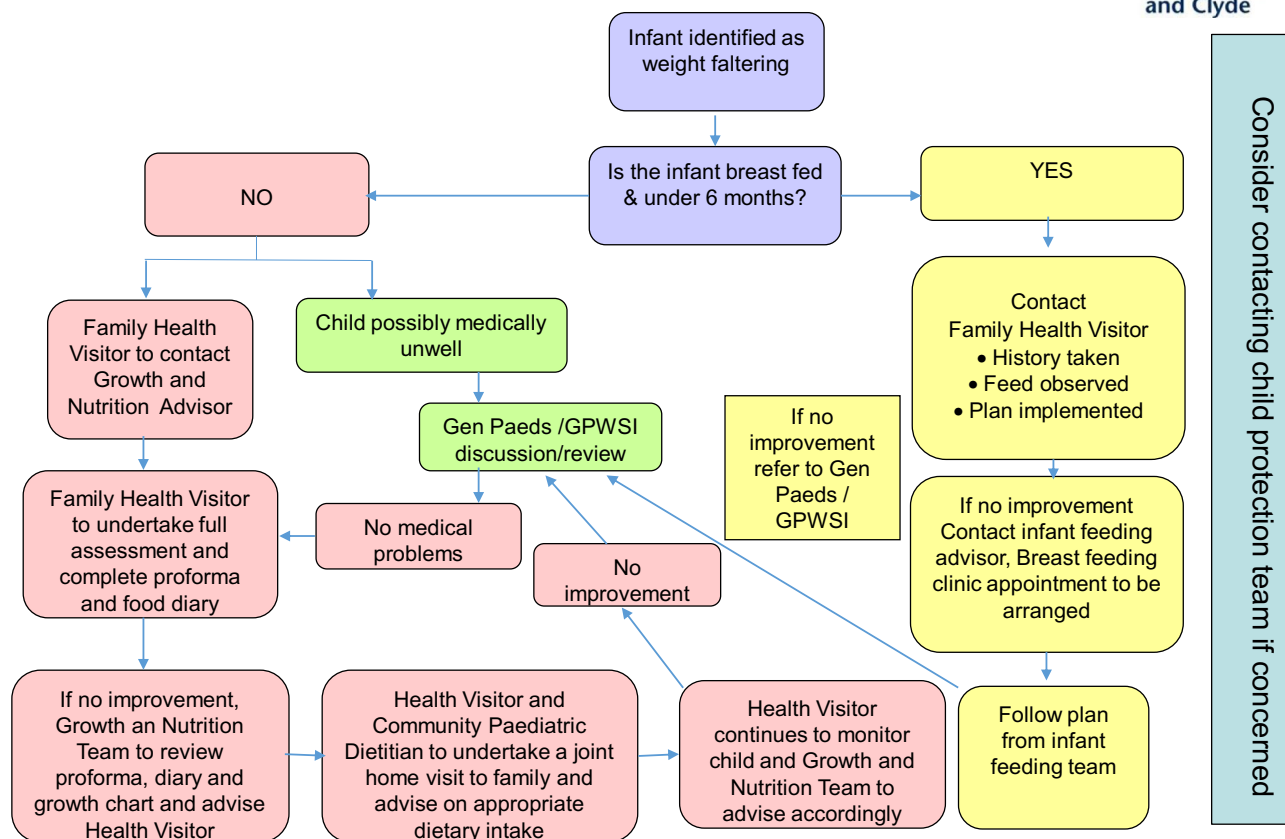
and Clyde

Infant identified as weight faltering

Is the infant breast fed & under 6 months?

NO

YES

Family Health Visitor to contact Growth and Nutrition Advisor

Child possibly medically unwell

Gen Paeds /GPWSI discussion/review

Contact Family Health Visitor
• History taken
• Feed observed
• Plan implemented

If no improvement refer to Gen Paeds / GPWSI

Family Health Visitor to undertake full assessment and complete proforma and food diary

No medical problems

No improvement

If no improvement Contact infant feeding advisor, Breast feeding clinic appointment to be arranged

If no improvement, Growth an Nutrition Team to review proforma, diary and growth chart and advise Health Visitor

Health Visitor and Community Paediatric Dietitian to undertake a joint home visit to family and advise on appropriate dietary intake

Health Visitor continues to monitor child and Growth and Nutrition Team to advise accordingly

Follow plan from infant feeding team

Consider contacting child protection team if concerned